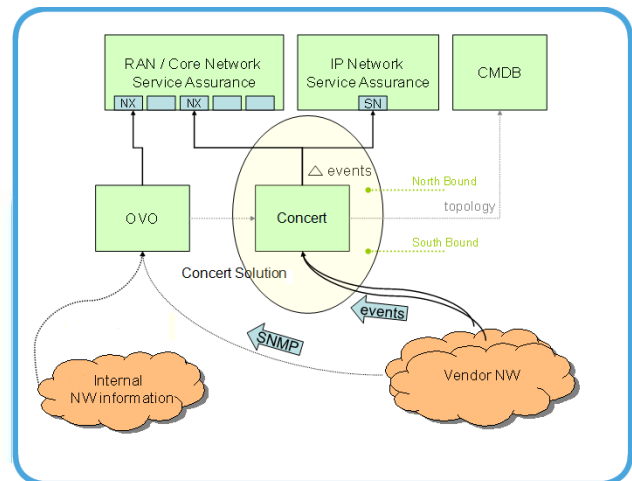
RAN / Core Network Service Assurance

NX

NX

IP Network Service Assurance

SN

CMDB

△ events

North Bound

OVO

Concert

topology

South Bound

Concert Solution

events

SNMP

Internal NW information

Vendor NW